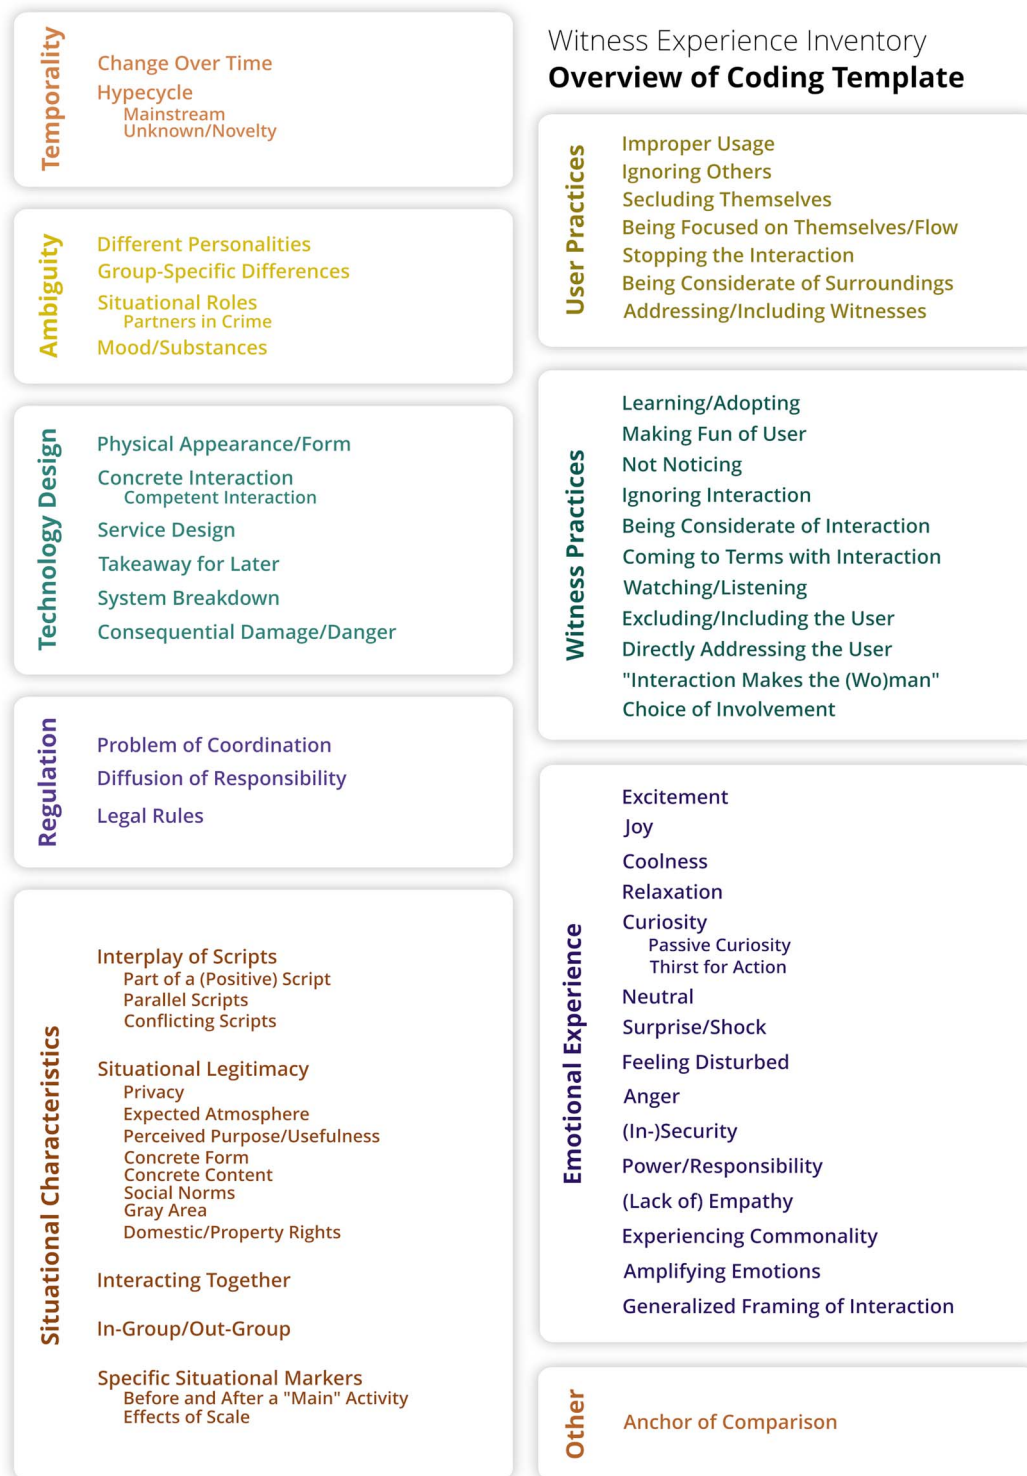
Witness Experience Inventory
Overview of Coding Template

Temporality
Change Over Time
Hypecycle
Mainstream
Unknown/Novelty

Ambiguity
Different Personalities
Group-Specific Differences
Situational Roles
Partners in Crime
Mood/Substances

Technology Design
Physical Appearance/Form
Concrete Interaction
Competent Interaction
Service Design
Takeaway for Later
System Breakdown
Consequential Damage/Danger

Regulation
Problem of Coordination
Diffusion of Responsibility
Legal Rules

Situational Characteristics
Interplay of Scripts
Part of a (Positive) Script
Parallel Scripts
Conflicting Scripts

Situational Legitimacy
Privacy
Expected Atmosphere
Perceived Purpose/Usefulness
Concrete Form
Concrete Content
Social Norms
Gray Area
Domestic/Property Rights

Interacting Together

In-Group/Out-Group

Specific Situational Markers
Before and After a "Main" Activity
Effects of Scale

User Practices
Improper Usage
Ignoring Others
Secluding Themselves
Being Focused on Themselves/Flow
Stopping the Interaction
Being Considerate of Surroundings
Addressing/Including Witnesses

Witness Practices
Learning/Adopting
Making Fun of User
Not Noticing
Ignoring Interaction
Being Considerate of Interaction
Coming to Terms with Interaction
Watching/Listening
Excluding/Including the User
Directly Addressing the User
"Interaction Makes the (Wo)man"
Choice of Involvement

Emotional Experience
Excitement
Joy
Coolness
Relaxation
Curiosity
Passive Curiosity
Thirst for Action
Neutral
Surprise/Shock
Feeling Disturbed
Anger
(In-)Security
Power/Responsibility
(Lack of) Empathy
Experiencing Commonality
Amplifying Emotions
Generalized Framing of Interaction

Other
Anchor of Comparison